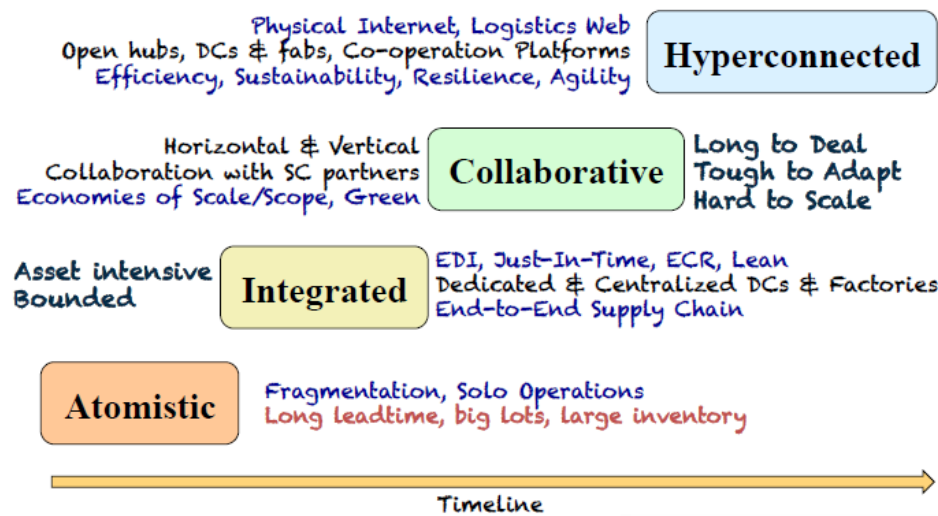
Physical Internet, Logistics Web
Open hubs, DCs & fabs, Co-operation Platforms
Efficiency, Sustainability, Resilience, Agility

Hyperconnected

Horizontal & Vertical
Collaboration with SC partners
Economies of Scale/Scope, Green

Collaborative

Long to Deal
Tough to Adapt
Hard to Scale

Asset intensive
Bounded

Integrated

EDI, Just-In-Time, ECR, Lean
Dedicated & Centralized DCs & Factories
End-to-End Supply Chain

Atomistic

Fragmentation, Solo Operations
Long leadtime, big lots, large inventory

Timeline